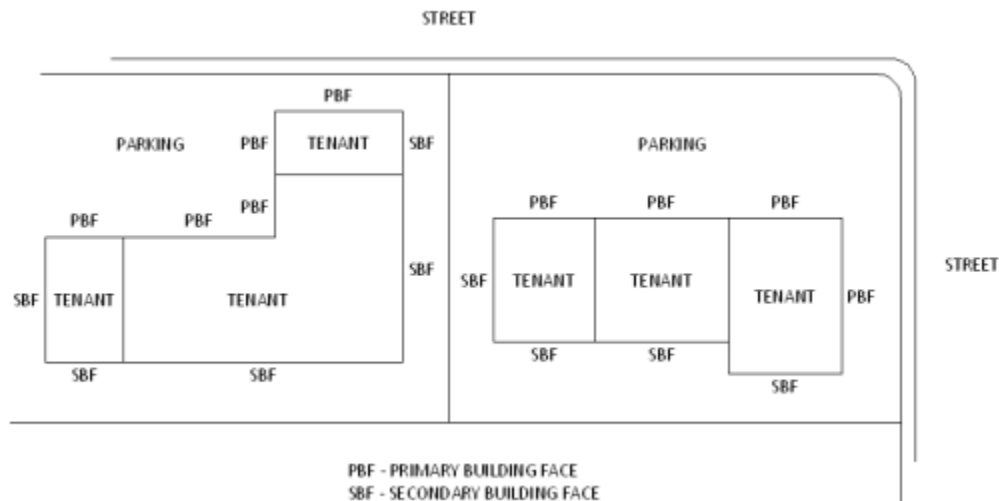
STREET

PBF

PARKING

PBF

TENANT

SBF

PBF

PBF

PBF

SBF

SBF

TENANT

TENANT

SBF

SBF

PARKING

PBF

PBF

PBF

SBF

TENANT

TENANT

TENANT

PBF

SBF

SBF

SBF

STREET

PBF - PRIMARY BUILDING FACE
SBF - SECONDARY BUILDING FACE